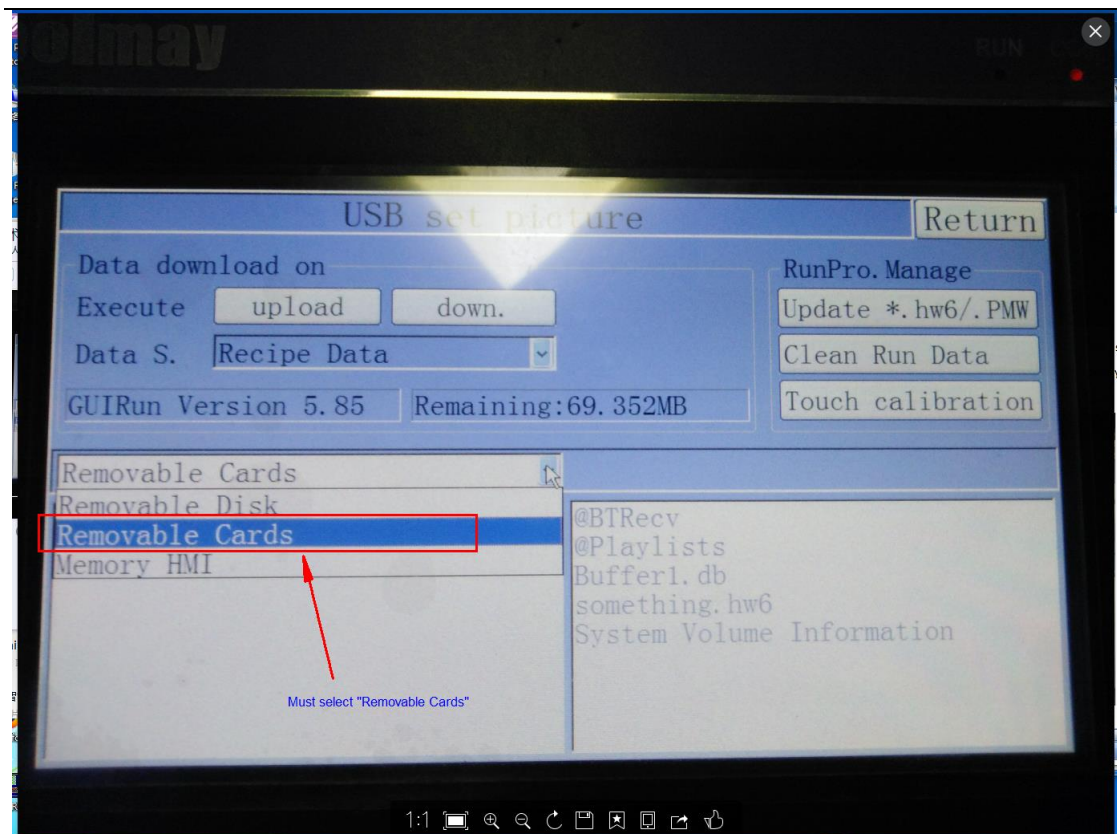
elmay

RUN

USB set picture
Return

Data download on
Execute upload down.
Data S. Recipe Data
GUIRun Version 5.85
Remaining:69.352MB

RunPro.Manage
Update *.hw6/.PMW
Clean Run Data
Touch calibration

Removable Cards
Removable Disk
Removable Cards
Memory HMI

@BTRecv
@Playlists
Buffer1.db
something.hw6
System Volume Information

Must select "Removable Cards"

1:1